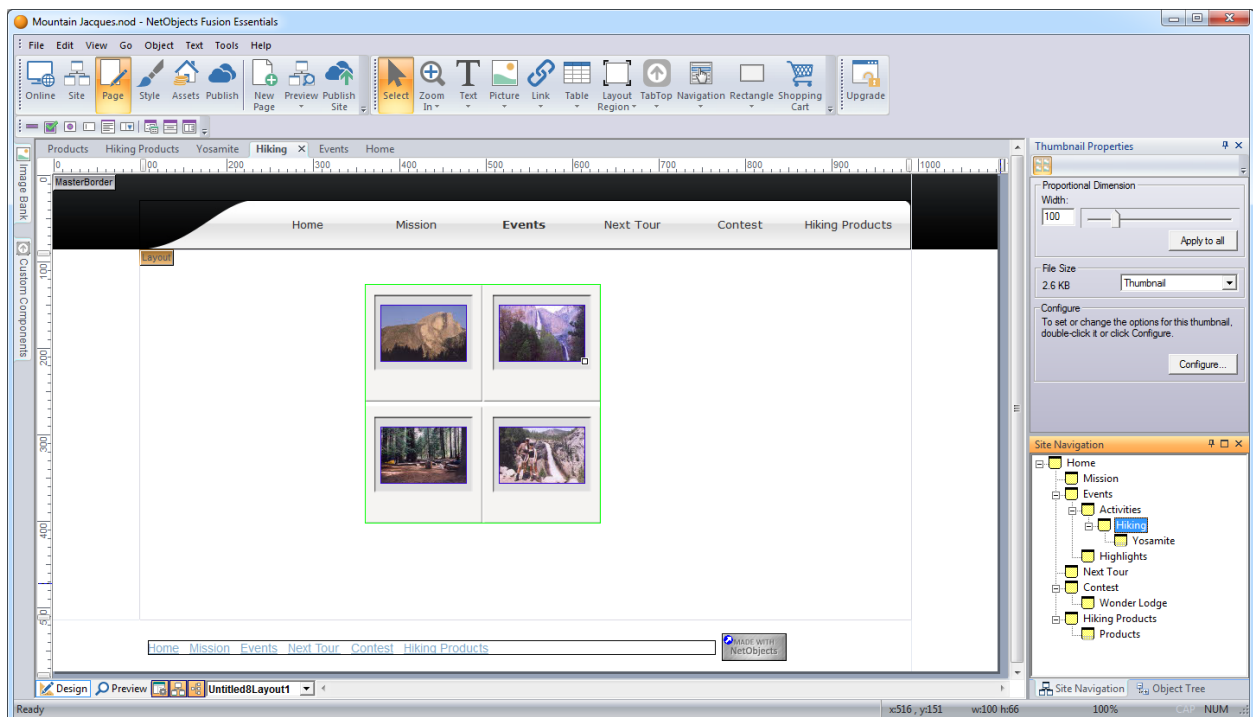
Mountain Jacques.nod - NetObjects Fusion Essentials

File Edit View Go Object Text Tools Help

Online Site Page Style Assets Publish New Page Preview Publish Site Select Zoom In Text Picture Link Table Layout Region TabTop Navigation Rectangle Shopping Cart Upgrade

Image Bank Custom Components

Products Hiking Products Yosamite Hiking Events Home

MasterBorder

Home Mission Events Next Tour Contest Hiking Products

Layout

Home Mission Events Next Tour Contest Hiking Products

MADE WITH NetObjects

Design Preview Untitled8Layout1

Thumbnail Properties

Proportional Dimension
Width:
100
Apply to all

File Size
2.6 KB
Thumbnail

Configure
To set or change the options for this thumbnail, double-click it or click Configure.
Configure...

Site Navigation

Home
Mission
Events
Activities
Hiking
Yosamite
Highlights
Next Tour
Contest
Wonder Lodge
Hiking Products
Products

Site Navigation Object Tree

Ready x:516 , y:151 w:100 h:66 100% CAP NUM